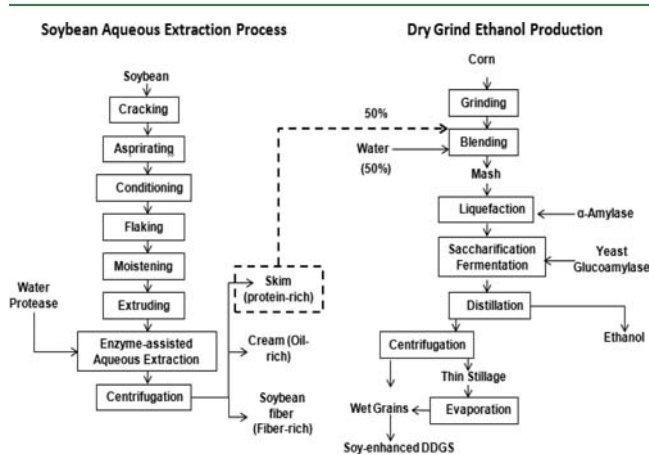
Soybean Aqueous Extraction Process

Soybean
Cracking
Asprirating
Conditioning
Flaking
Moistening
Extruding
Water
Protease
Enzyme-assisted Aqueous Extraction
Centrifugation
Skim (protein-rich)
Cream (Oil-rich)
Soybean fiber (Fiber-rich)

Dry Grind Ethanol Production

Corn
Grinding
50%
Blending
Water
(50%)
Mash
Liquefaction
α-Amylase
Saccharification Fermentation
Yeast
Glucoamylase
Distillation
Ethanol
Centrifugation
Thin Stillage
Wet Grains
Evaporation
Soy-enhanced DDGS